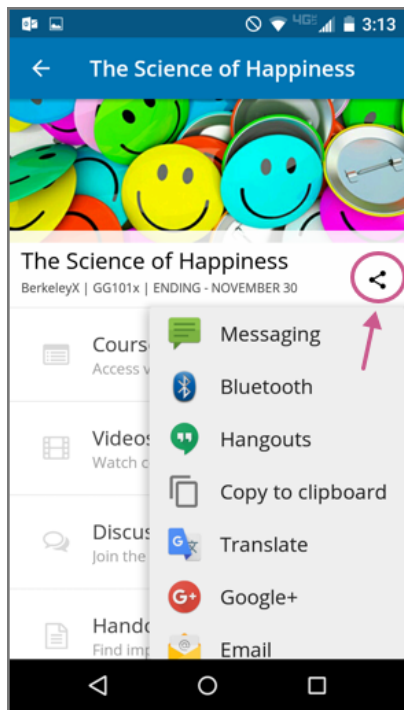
4G 3:13

The Science of Happiness

The Science of Happiness
BerkeleyX | GG101x | ENDING - NOVEMBER 30

Cours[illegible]
Access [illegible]

Videos
Watch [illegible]

Discus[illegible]
Join the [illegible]

Hando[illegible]
Find imp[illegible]

Messaging
Bluetooth
Hangouts
Copy to clipboard
Translate
Google+
Email